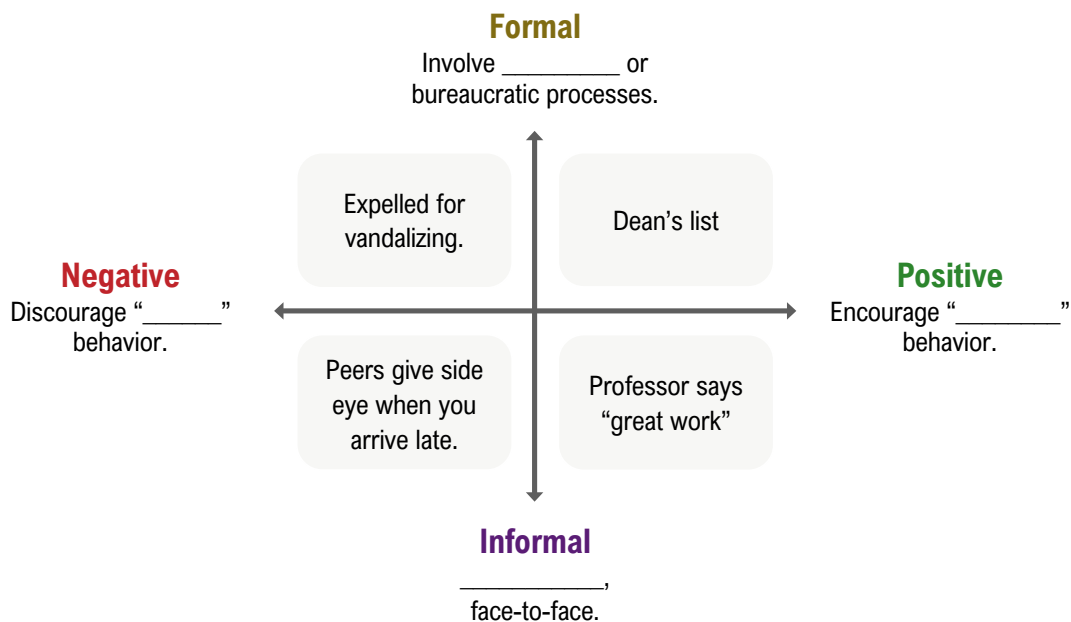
Formal
Involve _________ or bureaucratic processes.

Expelled for vandalizing.

Dean's list

Negative
Discourage "______" behavior.

Positive
Encourage "________" behavior.

Peers give side eye when you arrive late.

Professor says "great work"

Informal
__________, face-to-face.